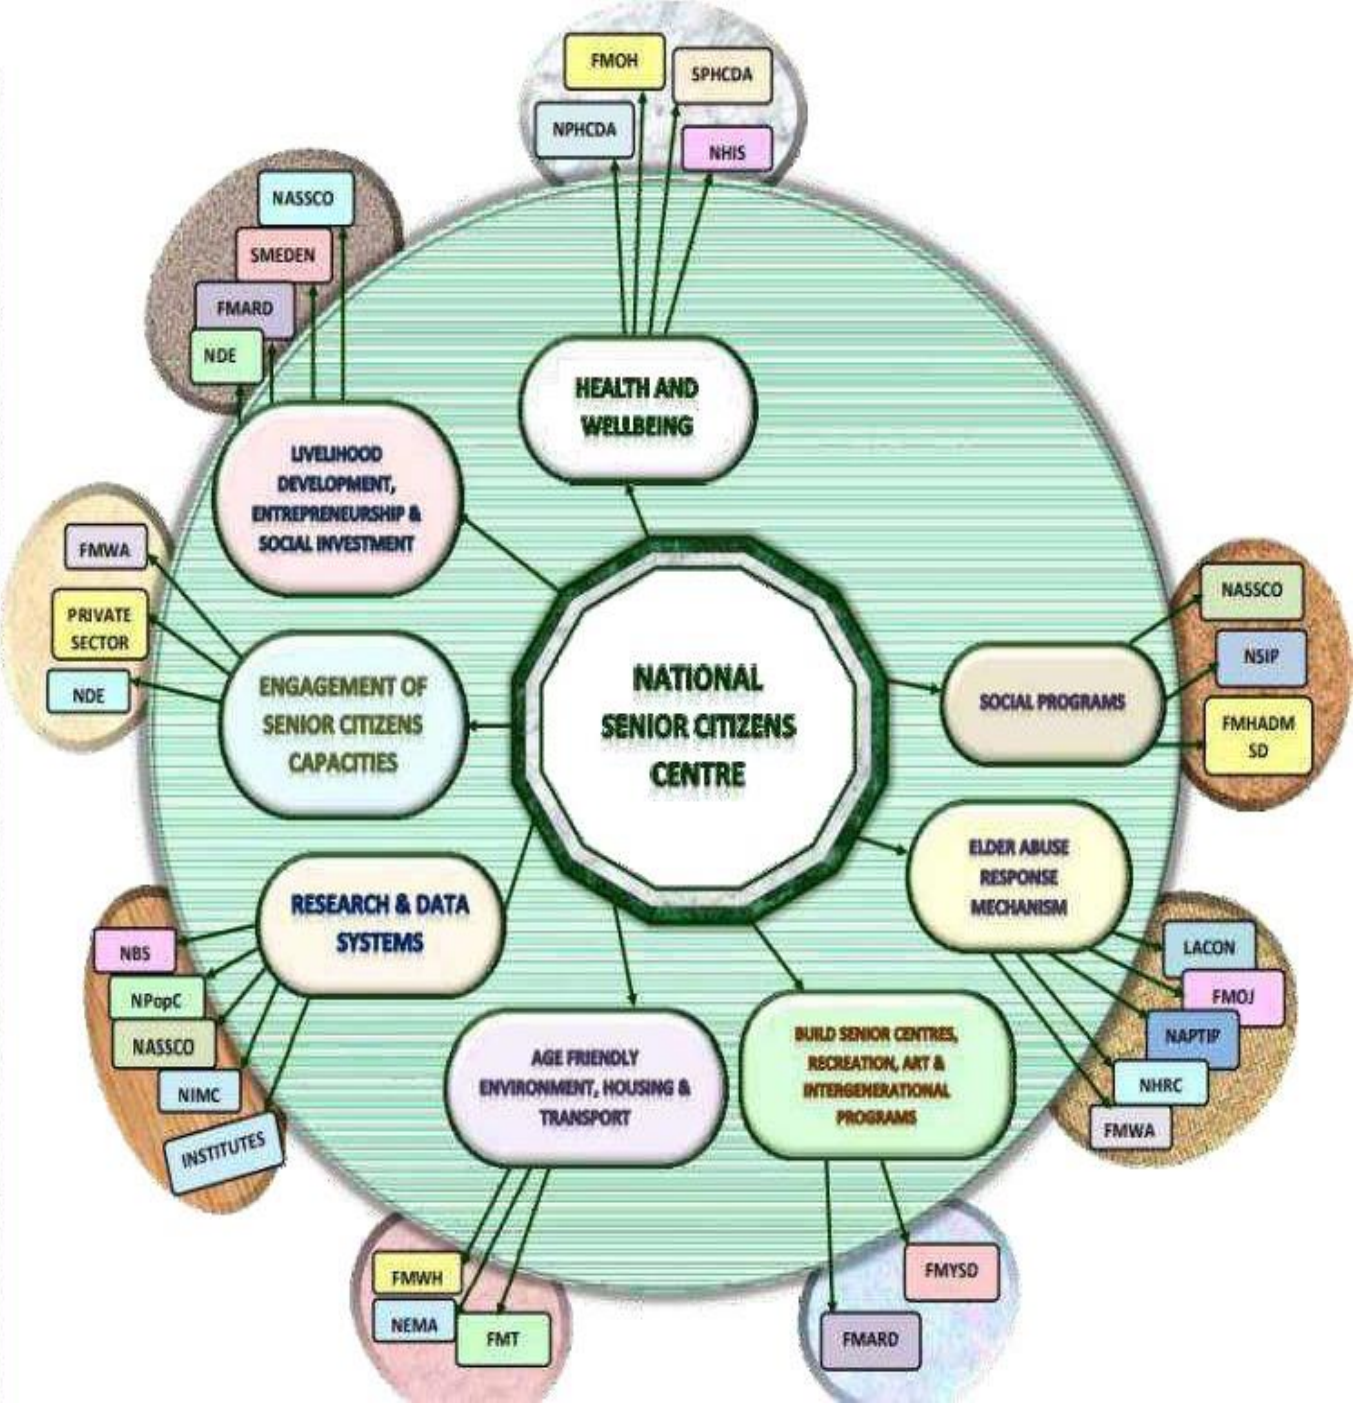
NATIONAL SENIOR CITIZENS CENTRE

HEALTH AND WELLBEING

FMOH
SPHCDA
NPHCDA
NHIS

LIVELIHOOD DEVELOPMENT, ENTREPRENEURSHIP & SOCIAL INVESTMENT

NASSCO
SMEDEN
FMARD
NDE

ENGAGEMENT OF SENIOR CITIZENS CAPACITIES

FMWA
PRIVATE SECTOR
NDE

SOCIAL PROGRAMS

NASSCO
NSIP
FMHADM SD

ELDER ABUSE RESPONSE MECHANISM

LACON
FMOJ
NAPTIP
NHRC
FMWA

RESEARCH & DATA SYSTEMS

NBS
NPopC
NASSCO
NIMC
INSTITUTES

AGE FRIENDLY ENVIRONMENT, HOUSING & TRANSPORT

FMWH
NEMA
FMT

BUILD SENIOR CENTRES, RECREATION, ART & INTERGENERATIONAL PROGRAMS

FMYSD
FMARD